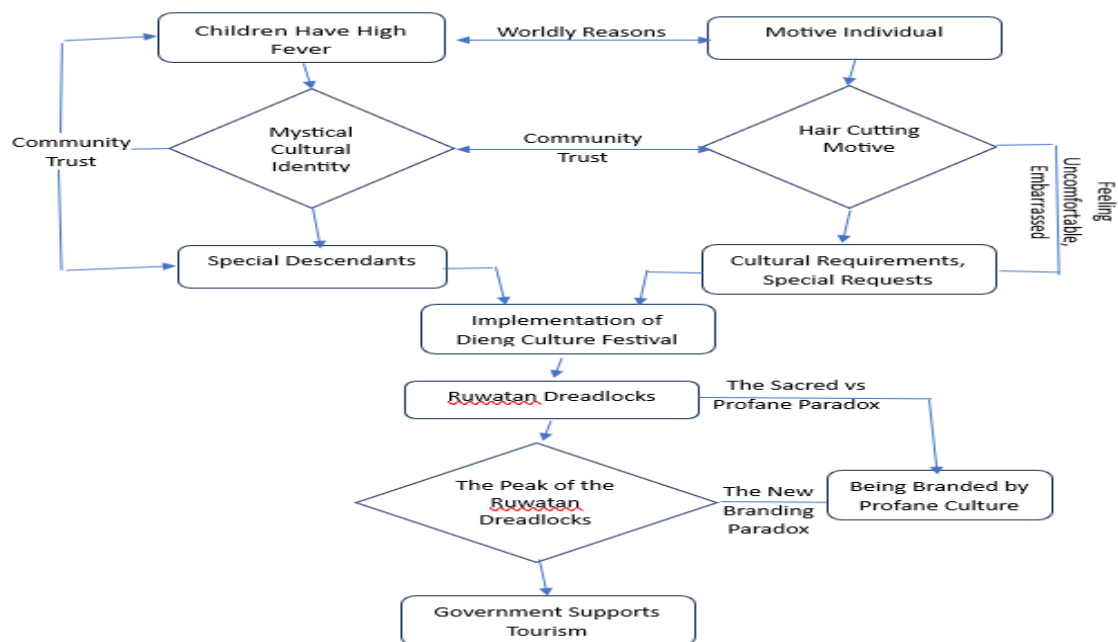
Children Have High Fever

Worldly Reasons

Motive Individual

Community Trust

Mystical Cultural Identity

Community Trust

Hair Cutting Motive

Feeling Uncomfortable, Embarrassed

Special Descendants

Cultural Requirements, Special Requests

Implementation of Dieng Culture Festival

Ruwatan Dreadlocks

The Sacred vs Profane Paradox

The Peak of the Ruwatan Dreadlocks

The New Branding Paradox

Being Branded by Profane Culture

Government Supports Tourism